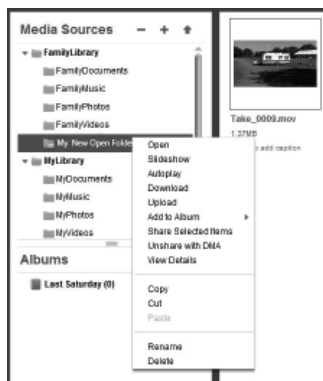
Media Sources − + ⬆

FamilyLibrary
FamilyDocuments
FamilyMusic
FamilyPhotos
FamilyVideos
My New Open Folder
MyLibrary
MyDocuments
MyMusic
MyPhotos
MyVideos

Albums

Last Saturday (0)

Open
Slideshow
Autoplay
Download
Upload
Add to Album
Share Selected Items
Unshare with DMA
View Details
Copy
Cut
Paste
Rename
Delete

Take_0009.mov
1.37MB
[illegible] add caption